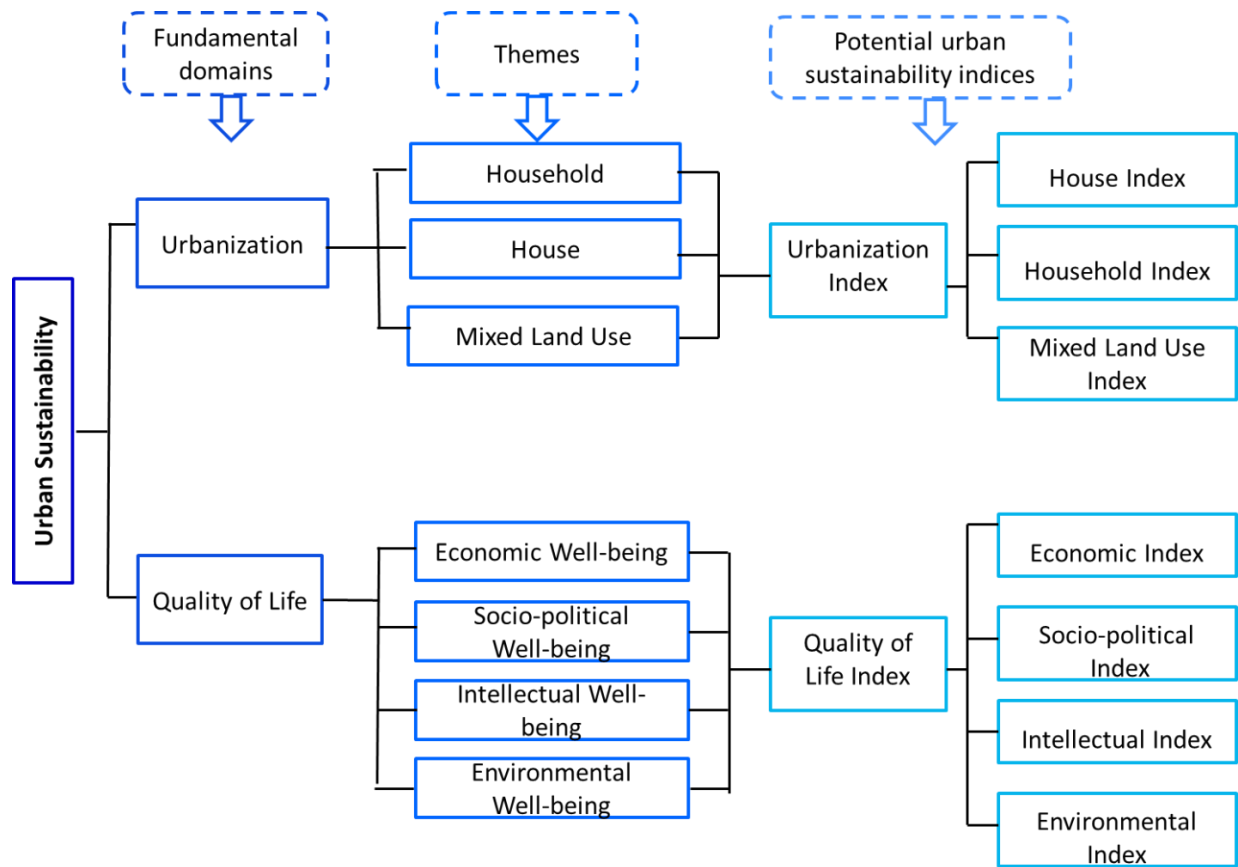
Fundamental domains

Themes

Potential urban sustainability indices

Urban Sustainability

Urbanization

Household

House

Mixed Land Use

Urbanization Index

House Index

Household Index

Mixed Land Use Index

Quality of Life

Economic Well-being

Socio-political Well-being

Intellectual Well-being

Environmental Well-being

Quality of Life Index

Economic Index

Socio-political Index

Intellectual Index

Environmental Index